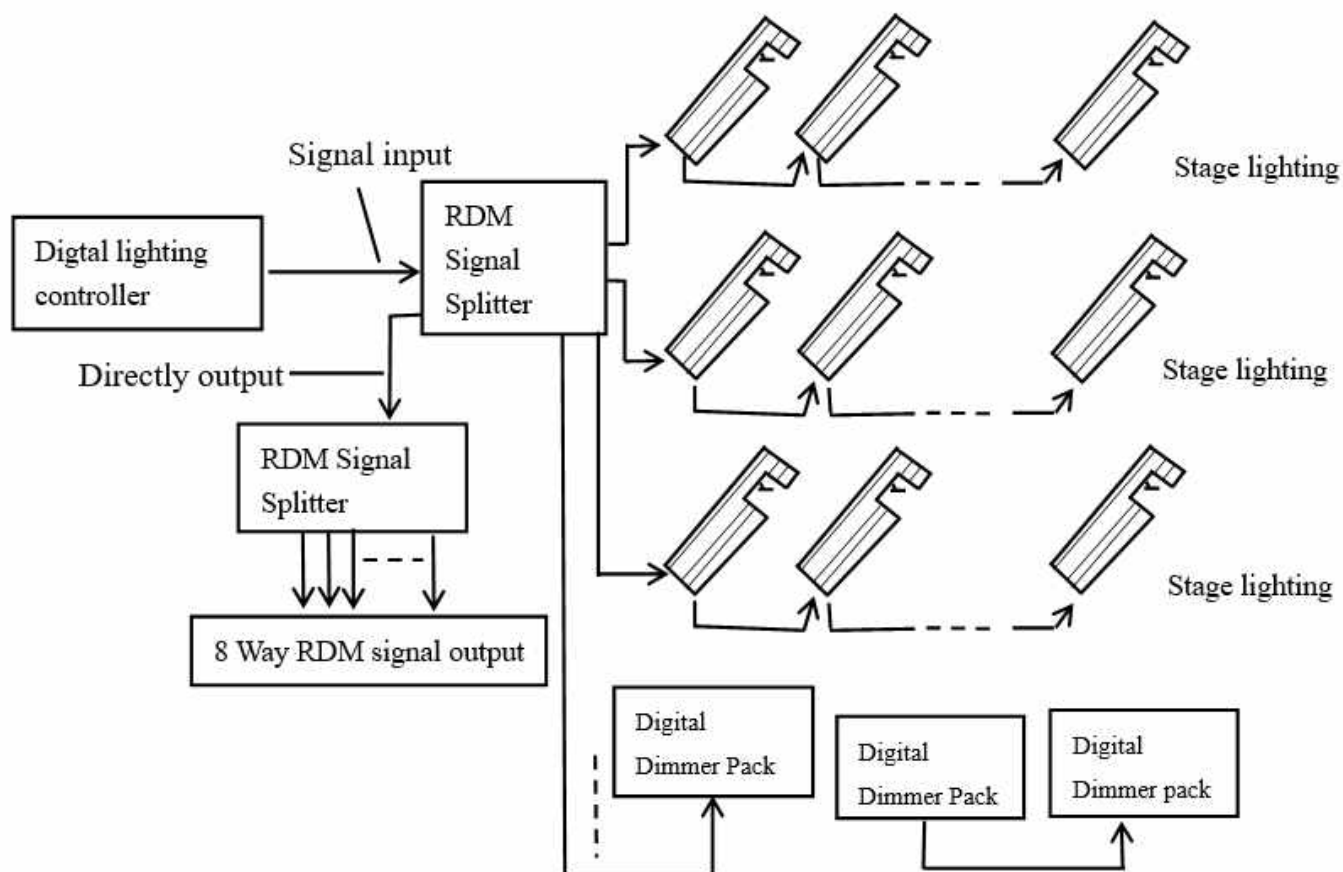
Signal input

Digtal lighting controller

RDM Signal Splitter

Stage lighting

Stage lighting

Stage lighting

Directly output

RDM Signal Splitter

8 Way RDM signal output

Digital Dimmer Pack

Digital Dimmer Pack

Digital Dimmer pack